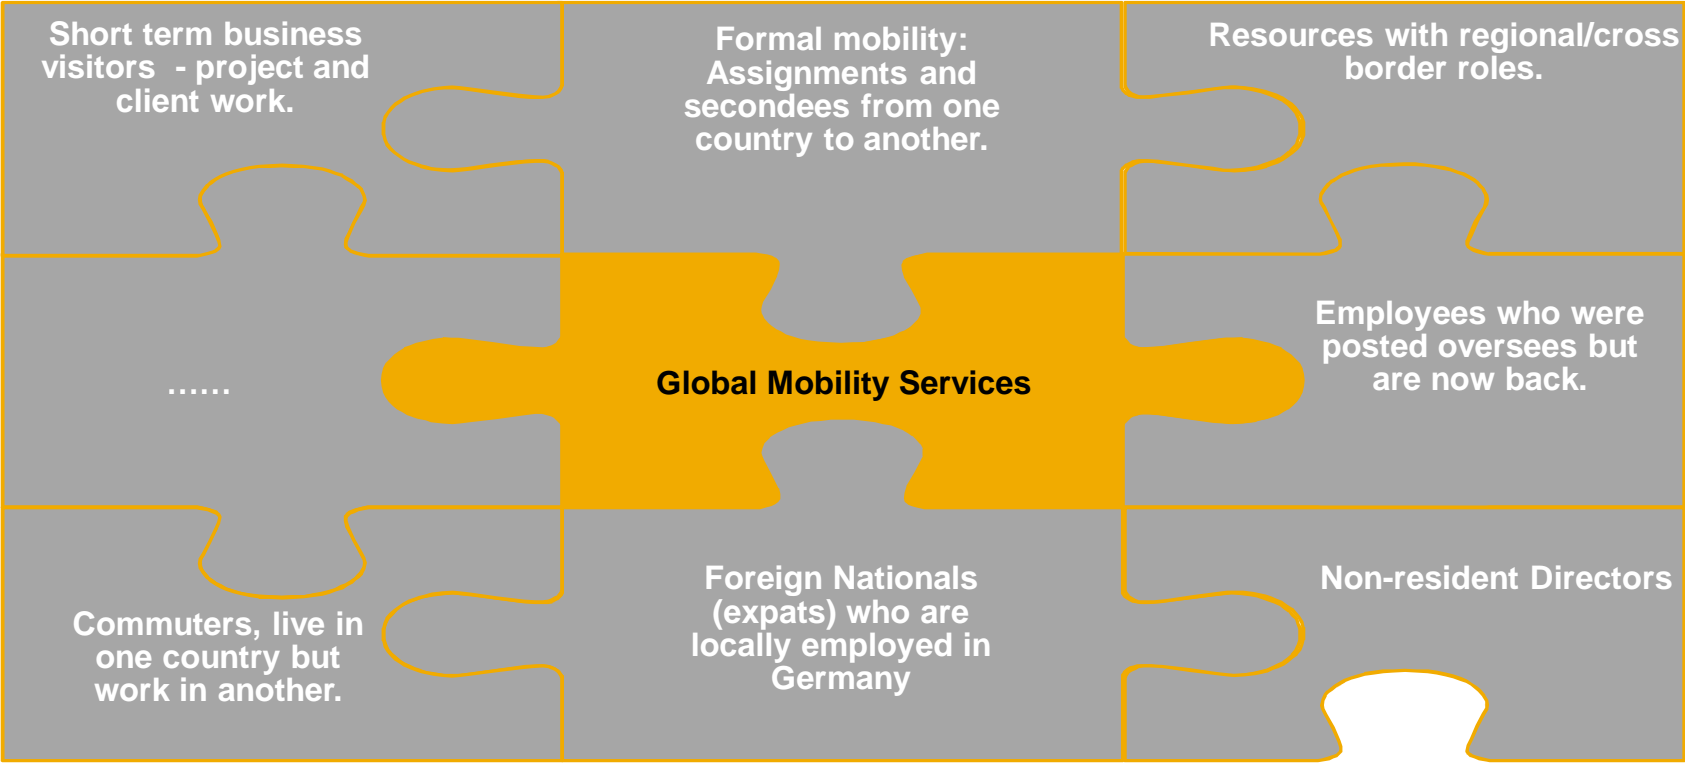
Short term business visitors - project and client work.

Formal mobility: Assignments and secondees from one country to another.

Resources with regional/cross border roles.

……

Global Mobility Services

Employees who were posted oversees but are now back.

Commuters, live in one country but work in another.

Foreign Nationals (expats) who are locally employed in Germany

Non-resident Directors